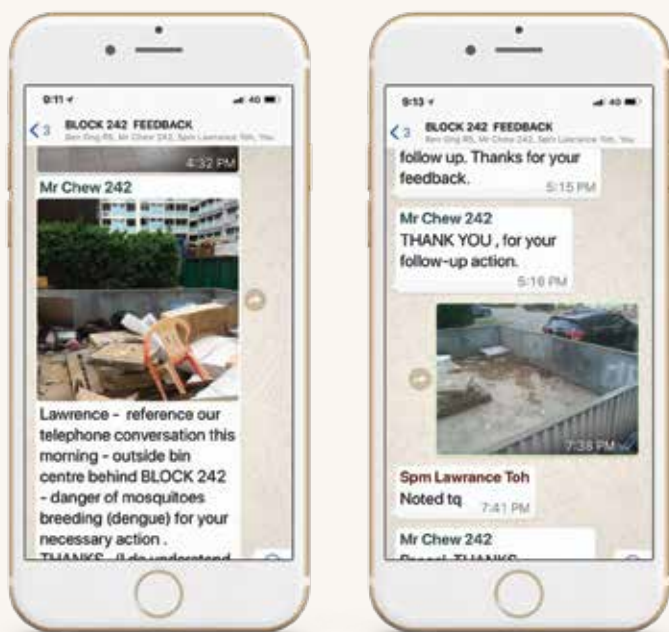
9:11

3 BLOCK 242 FEEDBACK
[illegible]

4:32 PM

Mr Chew 242

Lawrence - reference our telephone conversation this morning - outside bin centre behind BLOCK 242 - danger of mosquitoes breeding (dengue) for your necessary action .
THANKS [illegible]

9:13

3 BLOCK 242 FEEDBACK
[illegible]

follow up. Thanks for your feedback.
5:15 PM

Mr Chew 242
THANK YOU , for your follow-up action.
5:16 PM

7:38 PM

Spm Lawrance Toh
Noted tq
7:41 PM

Mr Chew 242
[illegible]